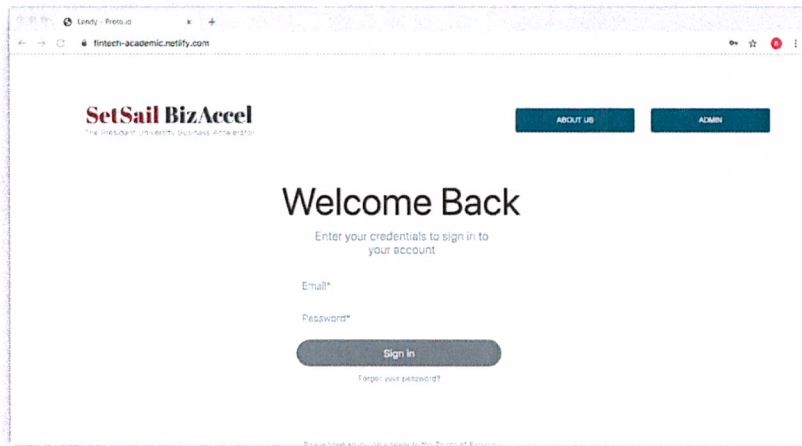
Landy - Proto.io
fintech-academic.netlify.com

SetSail BizAccel
The President University Business Accelerator

ABOUT US
ADMIN

Welcome Back

Enter your credentials to sign in to your account

Email*

Password*

Sign in

Forgot your password?

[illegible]